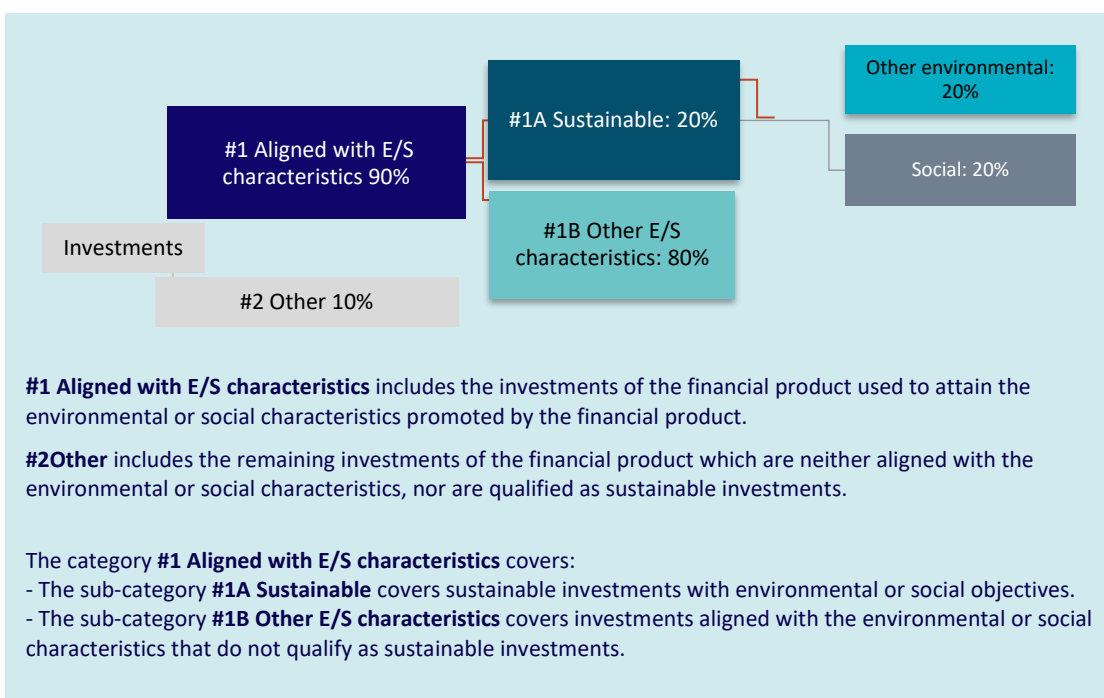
Investments

#1 Aligned with E/S characteristics 90%

#2 Other 10%

#1A Sustainable: 20%

#1B Other E/S characteristics: 80%

Other environmental: 20%

Social: 20%

**#1 Aligned with E/S characteristics** includes the investments of the financial product used to attain the environmental or social characteristics promoted by the financial product.

**#2Other** includes the remaining investments of the financial product which are neither aligned with the environmental or social characteristics, nor are qualified as sustainable investments.

The category **#1 Aligned with E/S characteristics** covers:
- The sub-category **#1A Sustainable** covers sustainable investments with environmental or social objectives.
- The sub-category **#1B Other E/S characteristics** covers investments aligned with the environmental or social characteristics that do not qualify as sustainable investments.